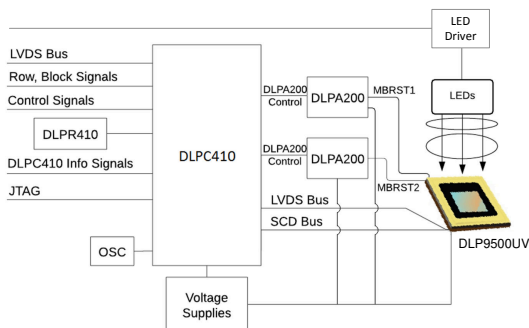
LED Driver

LVDS Bus

Row, Block Signals

Control Signals

DLPR410

DLPC410 Info Signals

JTAG

OSC

DLPC410

DLPA200 Control

DLPA200

MBRST1

DLPA200 Control

DLPA200

MBRST2

LEDs

LVDS Bus

SCD Bus

DLP9500UV

Voltage Supplies